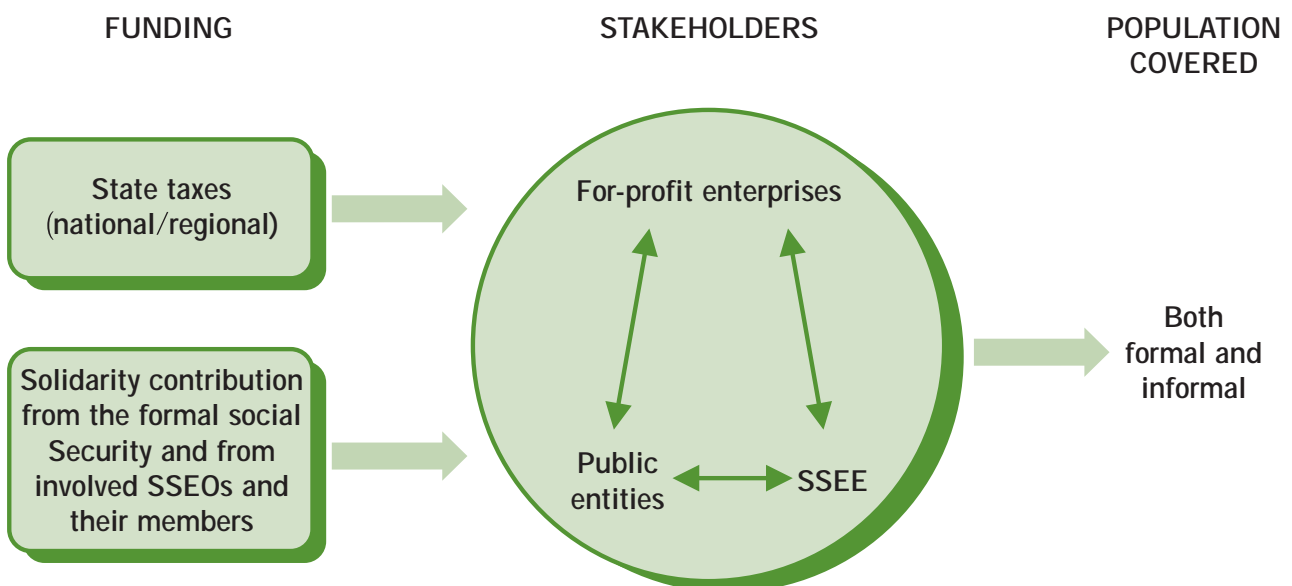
FUNDING

STAKEHOLDERS

POPULATION COVERED

State taxes (national/regional)

Solidarity contribution from the formal social Security and from involved SSEOs and their members

For-profit enterprises

Public entities

SSEE

Both formal and informal